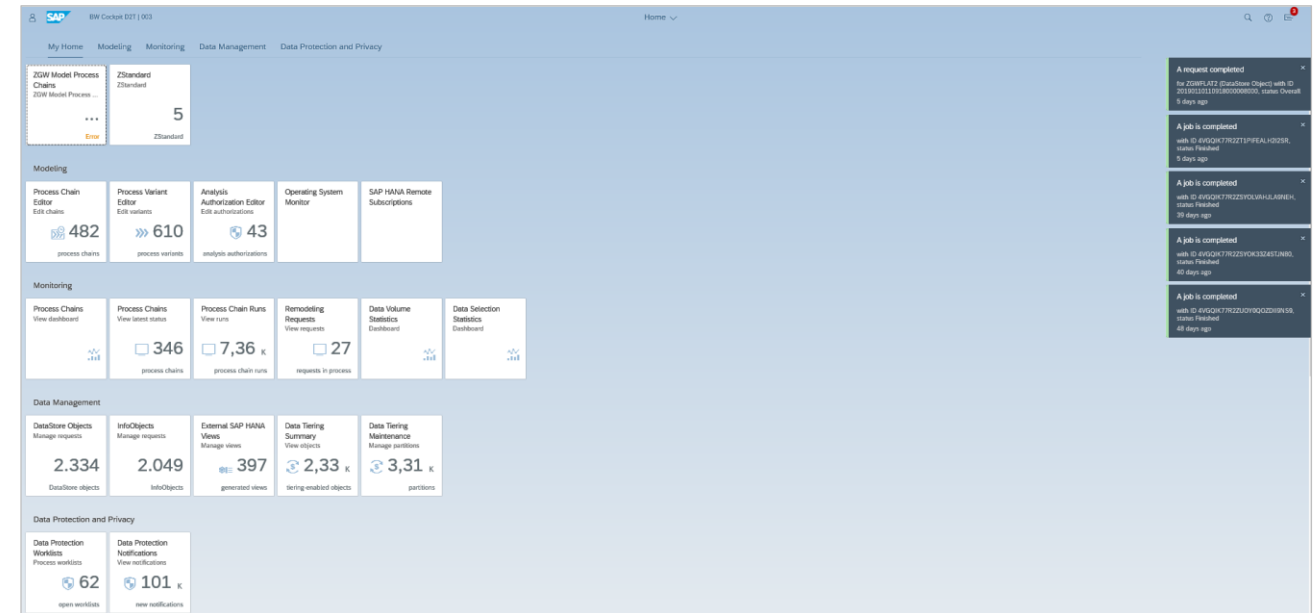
SAP BW Cockpit D2T | 003

Home

3

My Home Modeling Monitoring Data Management Data Protection and Privacy

ZGW Model Process Chains
ZGW Model Process ...
...
Error

ZStandard
ZStandard
5
ZStandard

Modeling

Process Chain Editor
Edit chains
482
process chains

Process Variant Editor
Edit variants
610
process variants

Analysis Authorization Editor
Edit authorizations
43
analysis authorizations

Operating System Monitor

SAP HANA Remote Subscriptions

Monitoring

Process Chains
View dashboard

Process Chains
View latest status
346
process chains

Process Chain Runs
View runs
7,36 K
process chain runs

Remodeling Requests
View requests
27
requests in process

Data Volume Statistics
Dashboard

Data Selection Statistics
Dashboard

Data Management

DataStore Objects
Manage requests
2.334
DataStore objects

InfoObjects
Manage requests
2.049
InfoObjects

External SAP HANA Views
Manage views
397
generated views

Data Tiering Summary
View objects
2,33 K
tiering-enabled objects

Data Tiering Maintenance
Manage partitions
3,31 K
partitions

Data Protection and Privacy

Data Protection Worklists
Process worklists
62
open worklists

Data Protection Notifications
View notifications
101 K
new notifications

A request completed
for ZGWFLAT2 (DataStore Object) with ID 20190110110918000008000, status Overall
5 days ago

A job is completed
with ID 4VGQIK77R2ZT1PIFEALH2I2SR, status Finished
5 days ago

A job is completed
with ID 4VGQIK77R2ZSYOLVAHJLA9NEH, status Finished
39 days ago

A job is completed
with ID 4VGQIK77R2ZSYOK33Z4STJN80, status Finished
40 days ago

A job is completed
with ID 4VGQIK77R2ZUOY8QOZDI3N59, status Finished
48 days ago